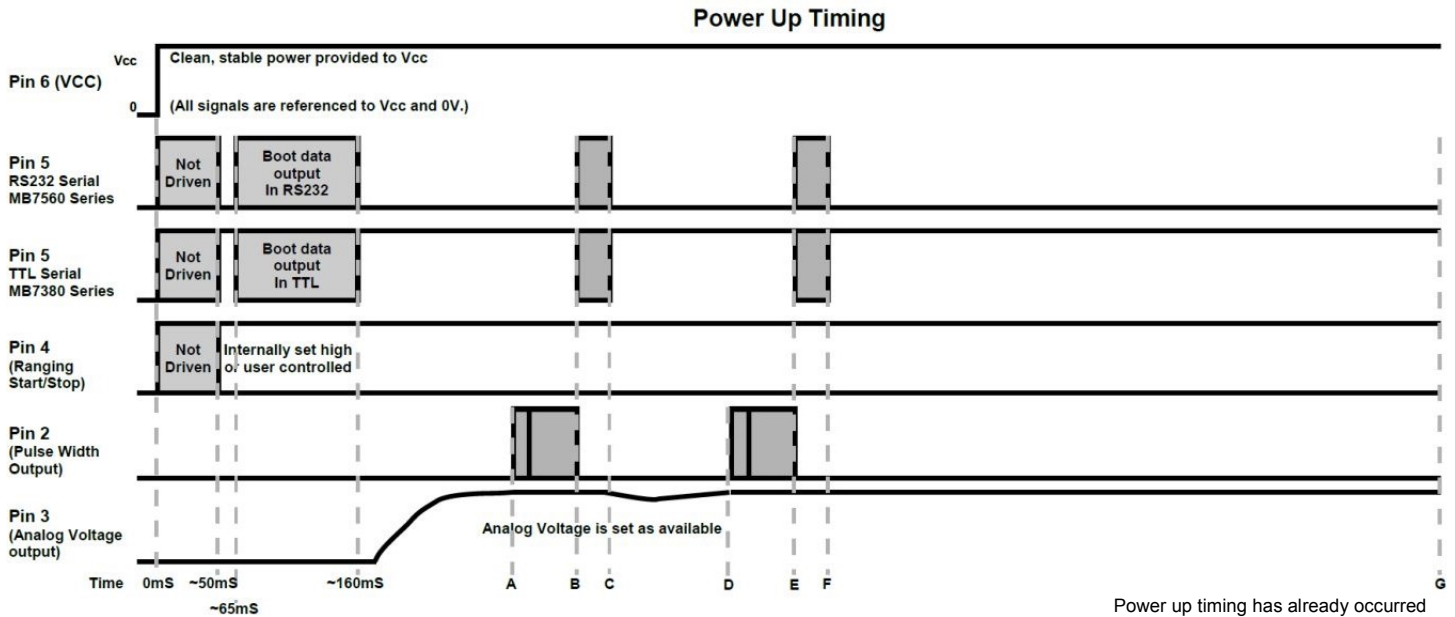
Power Up Timing

Pin 6 (VCC)

Vcc

0

Clean, stable power provided to Vcc

(All signals are referenced to Vcc and 0V.)

Pin 5
RS232 Serial
MB7560 Series

Not Driven

Boot data output In RS232

Pin 5
TTL Serial
MB7380 Series

Not Driven

Boot data output In TTL

Pin 4
(Ranging Start/Stop)

Not Driven

Internally set high or user controlled

Pin 2
(Pulse Width Output)

Pin 3
(Analog Voltage output)

Analog Voltage is set as available

Time 0mS ~50mS ~65mS ~160mS A B C D E F G

Power up timing has already occurred